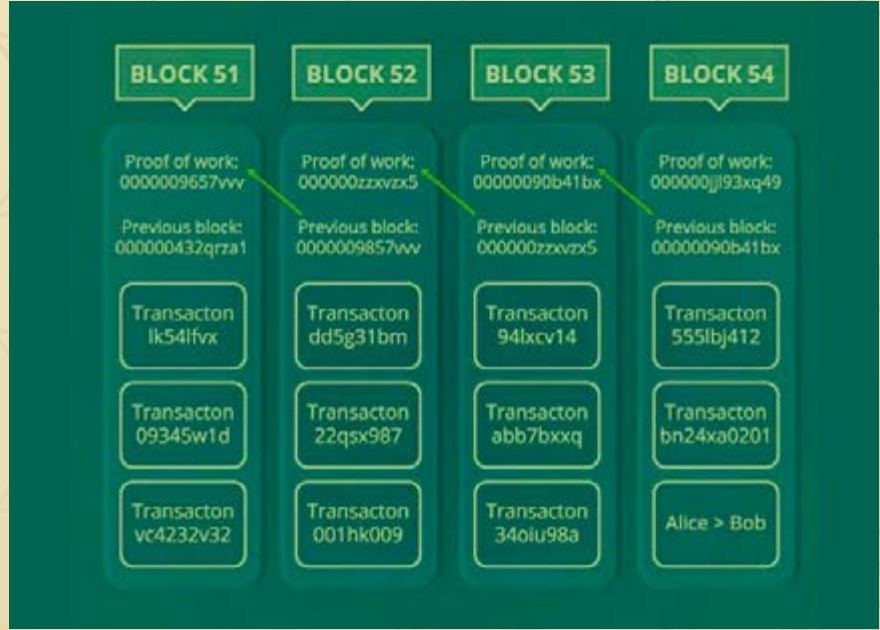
BLOCK 51

Proof of work: 0000009657vvv

Previous block: 000000432qrza1

Transacton lk54lfvx

Transacton 09345w1d

Transacton vc4232v32

BLOCK 52

Proof of work: 000000zzxvzx5

Previous block: 0000009857vvv

Transacton dd5g31bm

Transacton 22qsx987

Transacton 001hk009

BLOCK 53

Proof of work: 00000090b41bx

Previous block: 000000zzxvzx5

Transacton 94lxcv14

Transacton abb7bxxq

Transacton 34oiu98a

BLOCK 54

Proof of work: 000000jjl93xq49

Previous block: 00000090b41bx

Transacton 555lbj412

Transacton bn24xa0201

Alice > Bob